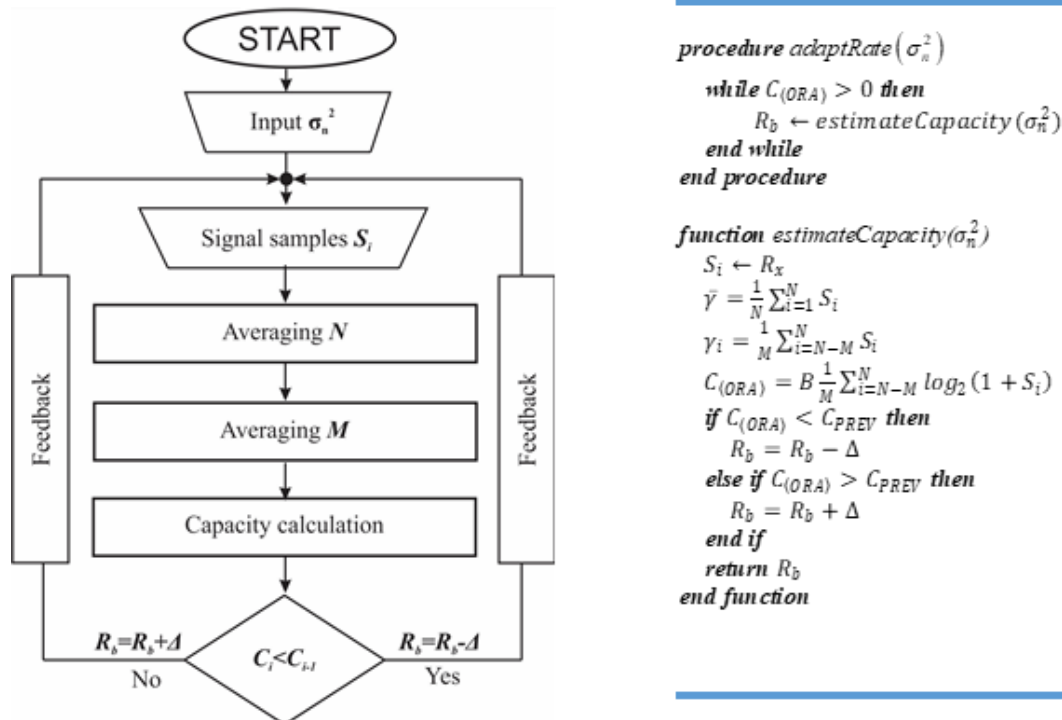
START

Input $\sigma_n^2$

Signal samples $S_i$

Averaging $N$

Averaging $M$

Capacity calculation

Feedback

Feedback

$R_b=R_b+\Delta$

No

$C_i<C_{i-1}$

$R_b=R_b-\Delta$

Yes

*procedure* adaptRate$(\sigma_n^2)$
*while* $C_{(ORA)} > 0$ *then*
$R_b \leftarrow estimateCapacity(\sigma_n^2)$
*end while*
*end procedure*

*function* estimateCapacity$(\sigma_n^2)$
$S_i \leftarrow R_x$
$\bar{\gamma} = \frac{1}{N}\sum_{i=1}^{N} S_i$
$\gamma_i = \frac{1}{M}\sum_{i=N-M}^{N} S_i$
$C_{(ORA)} = B\frac{1}{M}\sum_{i=N-M}^{N} log_2(1+S_i)$
*if* $C_{(ORA)} < C_{PREV}$ *then*
$R_b = R_b - \Delta$
*else if* $C_{(ORA)} > C_{PREV}$ *then*
$R_b = R_b + \Delta$
*end if*
*return* $R_b$
*end function*